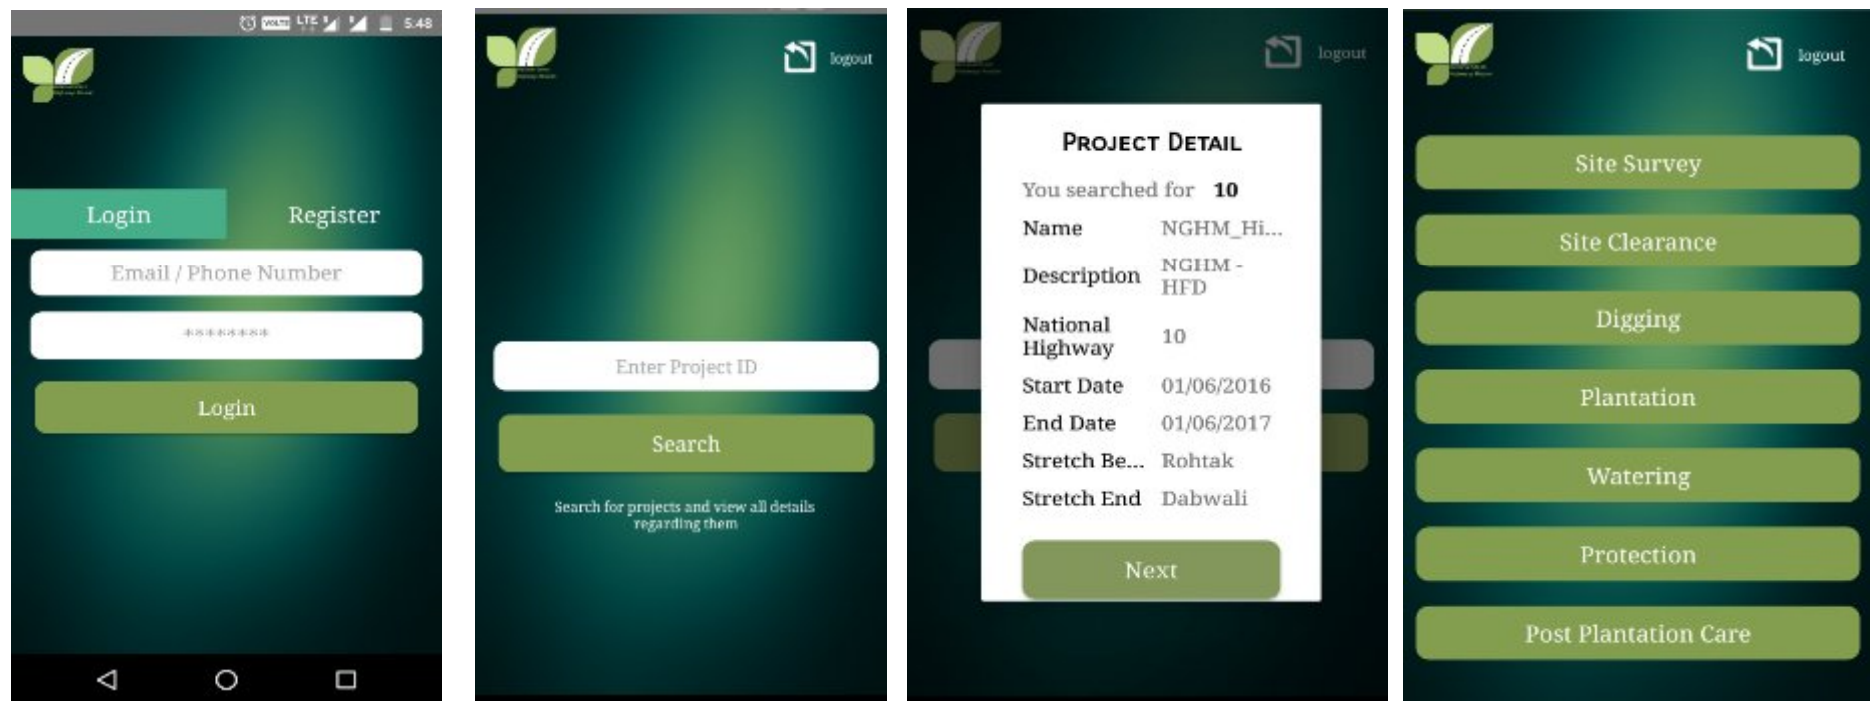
VoLTE LTE 5:48

Login

Register

Email / Phone Number

********

Login

logout

Enter Project ID

Search

Search for projects and view all details regarding them

logout

PROJECT DETAIL

You searched for 10

| Name | NGHM_Hi... |
|---|---|
| Description | NGHM - HFD |
| National Highway | 10 |
| Start Date | 01/06/2016 |
| End Date | 01/06/2017 |
| Stretch Be... | Rohtak |
| Stretch End | Dabwali |

Next

logout

Site Survey

Site Clearance

Digging

Plantation

Watering

Protection

Post Plantation Care